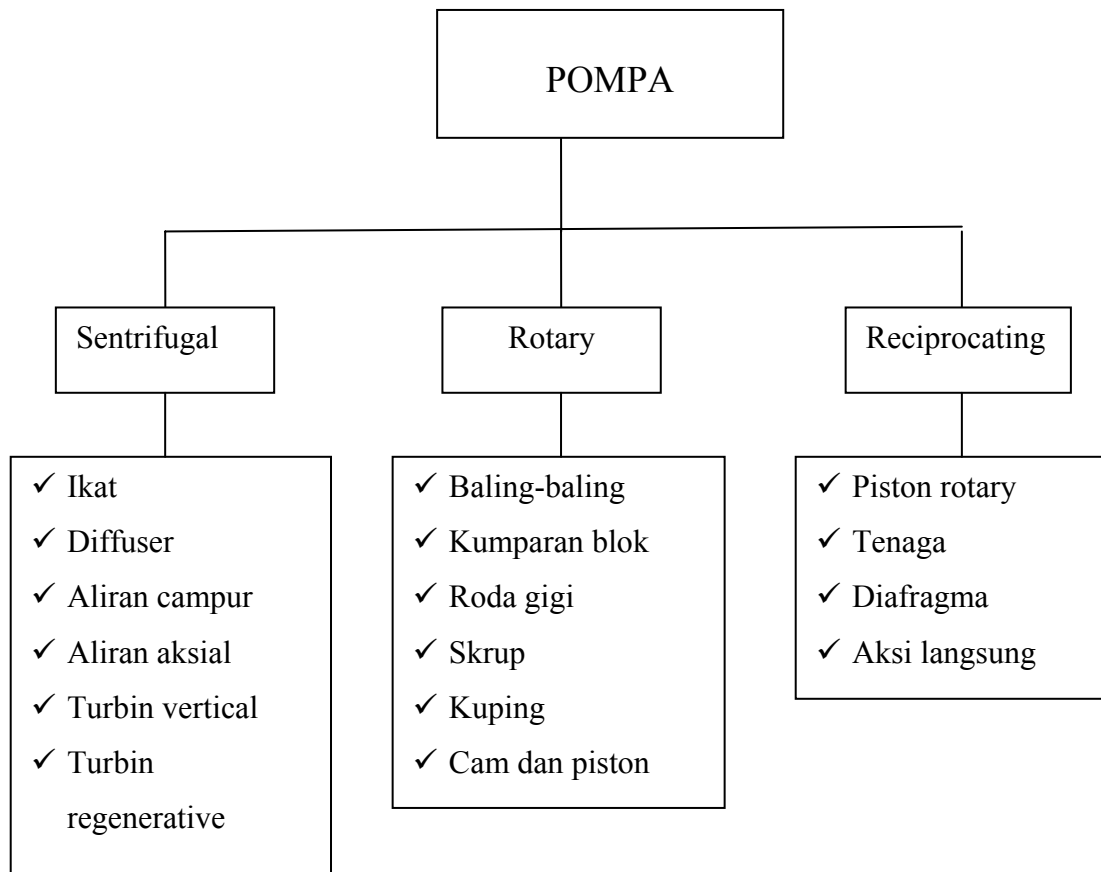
POMPA

Sentrifugal

Rotary

Reciprocating

✓ Ikat
✓ Diffuser
✓ Aliran campur
✓ Aliran aksial
✓ Turbin vertical
✓ Turbin regenerative

✓ Baling-baling
✓ Kumparan blok
✓ Roda gigi
✓ Skrup
✓ Kuping
✓ Cam dan piston

✓ Piston rotary
✓ Tenaga
✓ Diafragma
✓ Aksi langsung